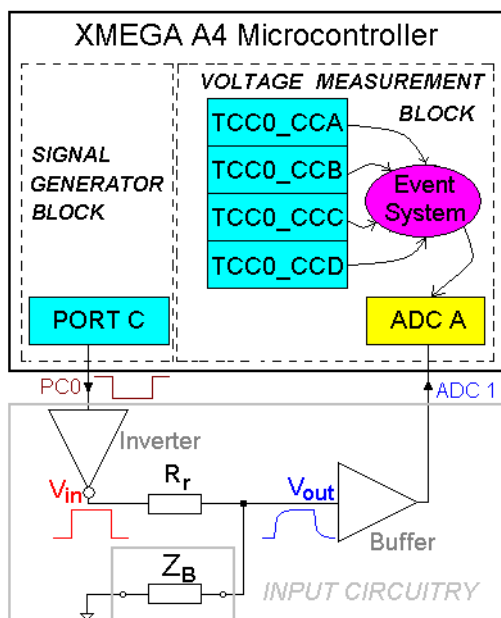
XMEGA A4 Microcontroller

SIGNAL GENERATOR BLOCK

VOLTAGE MEASUREMENT BLOCK

TCC0_CCA
TCC0_CCB
TCC0_CCC
TCC0_CCD

Event System

PORT C

ADC A

PC0

ADC 1

Inverter

$V_{in}$

$R_r$

$V_{out}$

Buffer

$Z_B$

INPUT CIRCUITRY